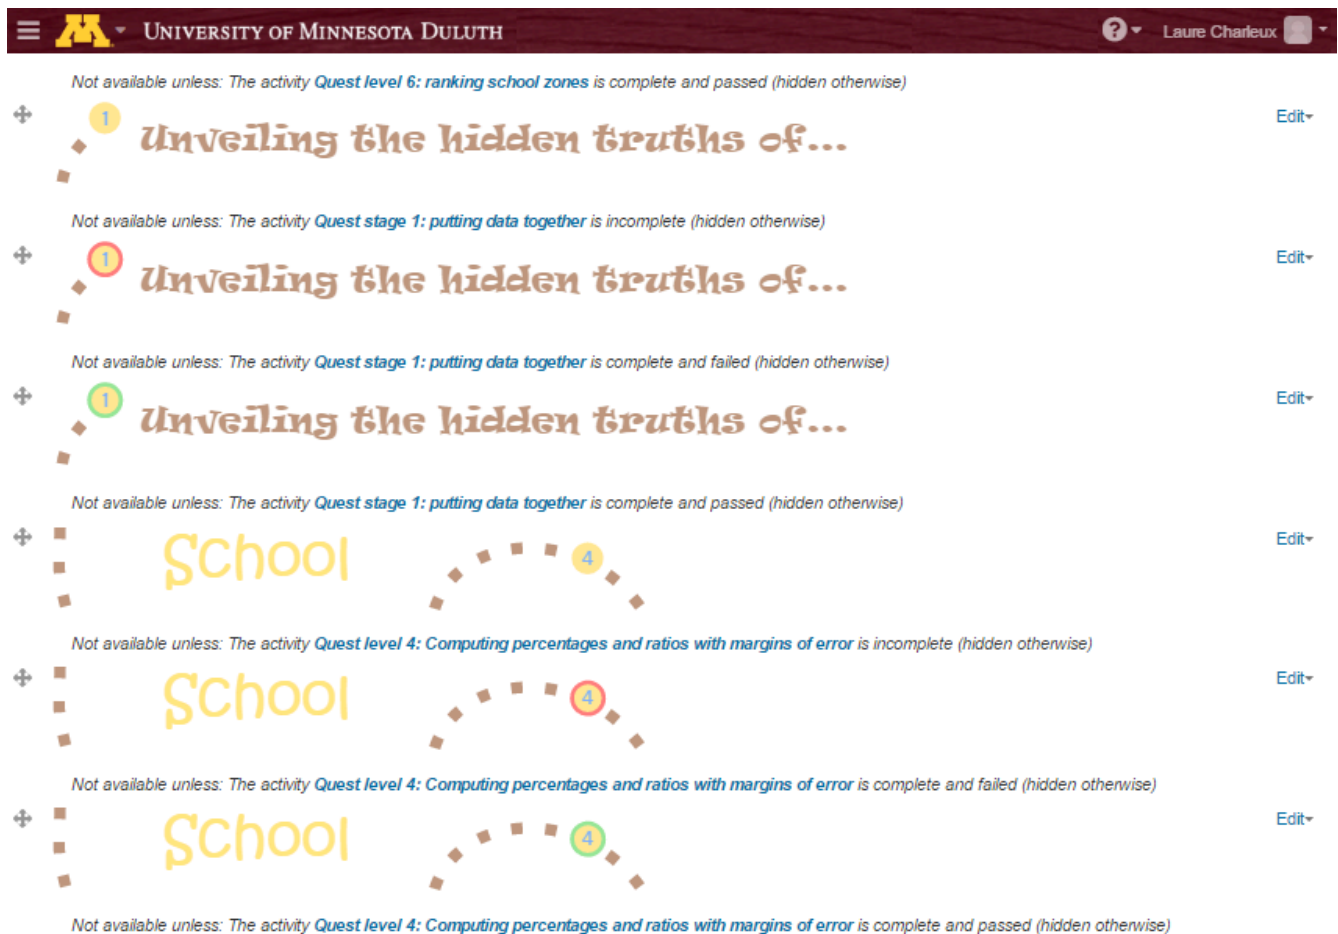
UNIVERSITY OF MINNESOTA DULUTH

Laure Charleux

Not available unless: The activity Quest level 6: ranking school zones is complete and passed (hidden otherwise)

1

Unveiling the hidden truths of...

Edit

Not available unless: The activity Quest stage 1: putting data together is incomplete (hidden otherwise)

1

Unveiling the hidden truths of...

Edit

Not available unless: The activity Quest stage 1: putting data together is complete and failed (hidden otherwise)

1

Unveiling the hidden truths of...

Edit

Not available unless: The activity Quest stage 1: putting data together is complete and passed (hidden otherwise)

School

4

Edit

Not available unless: The activity Quest level 4: Computing percentages and ratios with margins of error is incomplete (hidden otherwise)

School

4

Edit

Not available unless: The activity Quest level 4: Computing percentages and ratios with margins of error is complete and failed (hidden otherwise)

School

4

Edit

Not available unless: The activity Quest level 4: Computing percentages and ratios with margins of error is complete and passed (hidden otherwise)